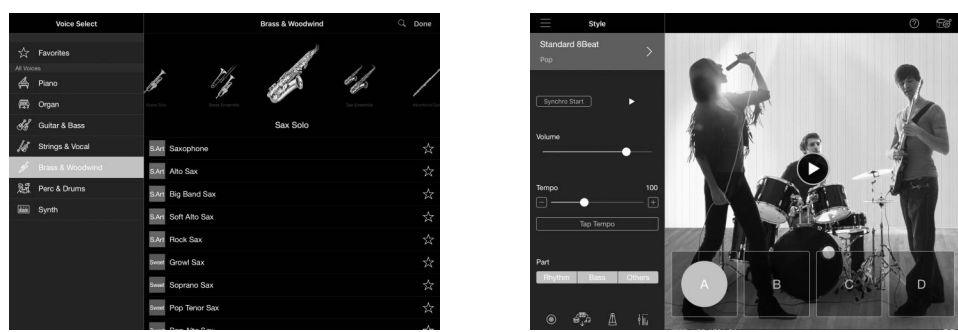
Voice Select

Favorites

All Voices

Piano

Organ

Guitar & Bass

Strings & Vocal

Brass & Woodwind

Perc & Drums

Synth

Brass & Woodwind

Done

Brass Solo

Brass Ensemble

Sax Ensemble

Woodwind Solo

Sax Solo

S.Art Saxophone

S.Art Alto Sax

S.Art Big Band Sax

S.Art Soft Alto Sax

S.Art Rock Sax

Sweet Growl Sax

Sweet Soprano Sax

Sweet Pop Tenor Sax

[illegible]

Style

Standard 8Beat

Pop

Synchro Start

Volume

Tempo

100

Tap Tempo

Part

Rhythm

Bass

Others

A

B

C

D